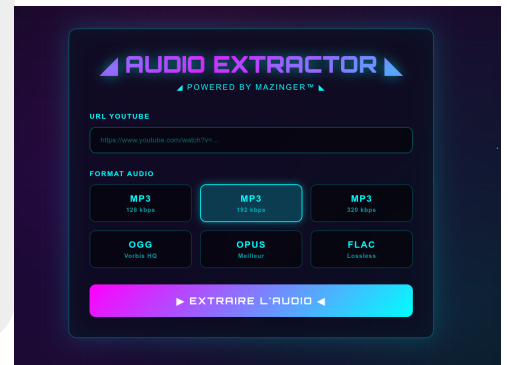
AUDIO EXTRACTOR

POWERED BY MAZINGER™

URL YOUTUBE

https://www.youtube.com/watch?v=...

FORMAT AUDIO

| MP3 128 kbps | MP3 192 kbps | MP3 320 kbps |
|---|---|---|
| OGG Vorbis HQ | OPUS Meilleur | FLAC Lossless |

▶ EXTRAIRE L'AUDIO ◀